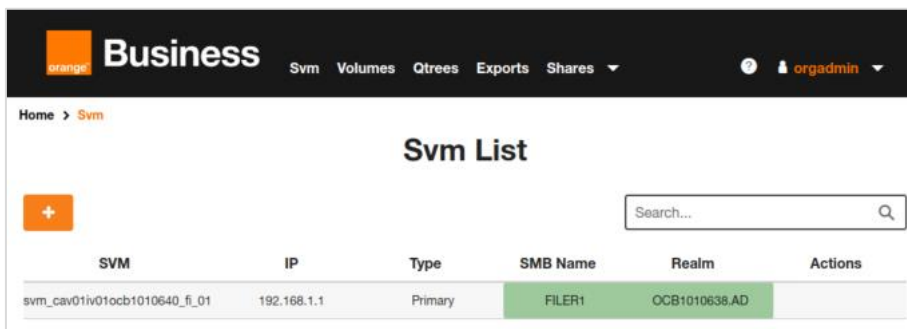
orange Business Svm Volumes Qtrees Exports Shares ? orgadmin

Home > Svm

Svm List

+

Search...

| SVM | IP | Type | SMB Name | Realm | Actions |
|---|---|---|---|---|---|
| svm_cav01iv01ocb1010640_fi_01 | 192.168.1.1 | Primary | FILER1 | OCB1010638.AD | |